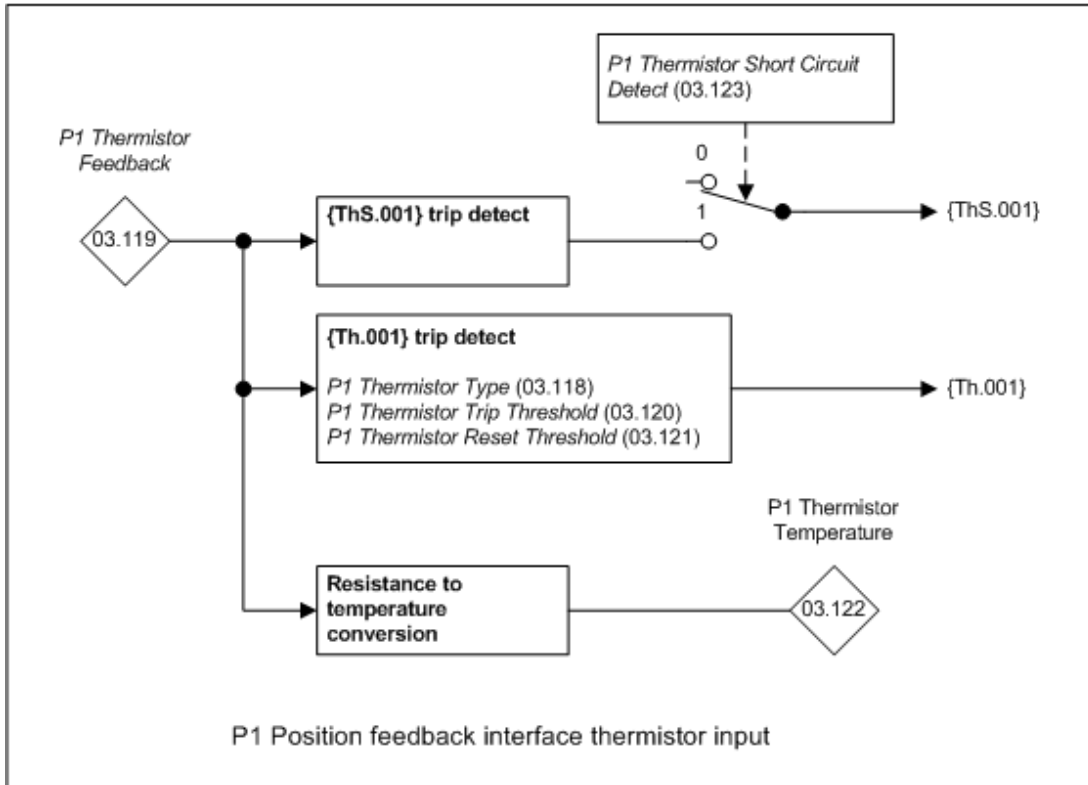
P1 Thermistor Short Circuit Detect (03.123)

P1 Thermistor Feedback

0

1

03.119

{ThS.001} trip detect

{ThS.001}

{Th.001} trip detect

P1 Thermistor Type (03.118)
P1 Thermistor Trip Threshold (03.120)
P1 Thermistor Reset Threshold (03.121)

{Th.001}

P1 Thermistor Temperature

Resistance to temperature conversion

03.122

P1 Position feedback interface thermistor input